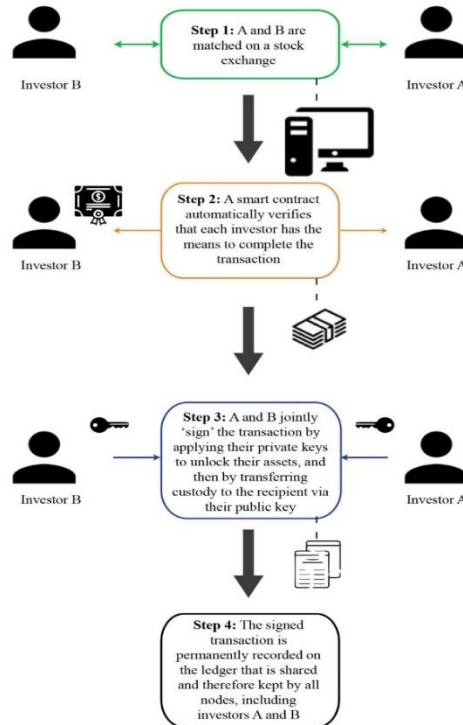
Investor B

Step 1: A and B are matched on a stock exchange

Investor A

Investor B

Step 2: A smart contract automatically verifies that each investor has the means to complete the transaction

Investor A

Investor B

Step 3: A and B jointly 'sign' the transaction by applying their private keys to unlock their assets, and then by transferring custody to the recipient via their public key

Investor A

Step 4: The signed transaction is permanently recorded on the ledger that is shared and therefore kept by all nodes, including investors A and B